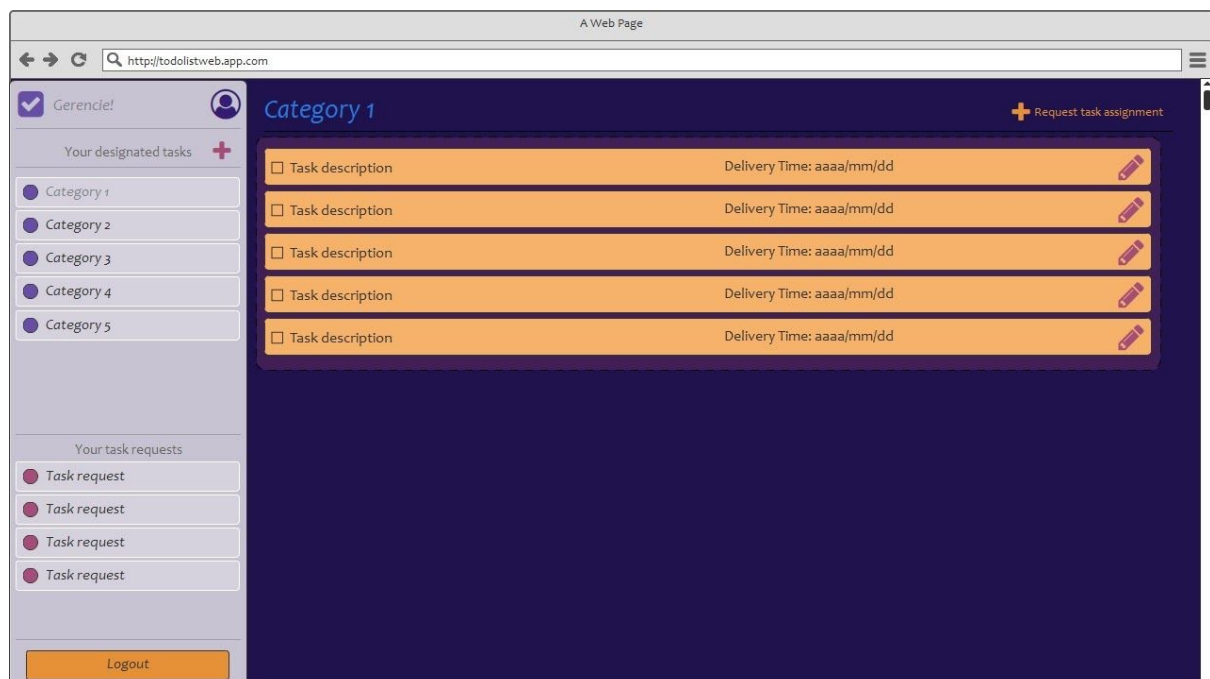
A Web Page

http://todolistweb.app.com

Gerencie!

Your designated tasks

Category 1
Category 2
Category 3
Category 4
Category 5

Your task requests

Task request
Task request
Task request
Task request

Logout

Category 1

Request task assignment

☐ Task description Delivery Time: aaaa/mm/dd
☐ Task description Delivery Time: aaaa/mm/dd
☐ Task description Delivery Time: aaaa/mm/dd
☐ Task description Delivery Time: aaaa/mm/dd
☐ Task description Delivery Time: aaaa/mm/dd